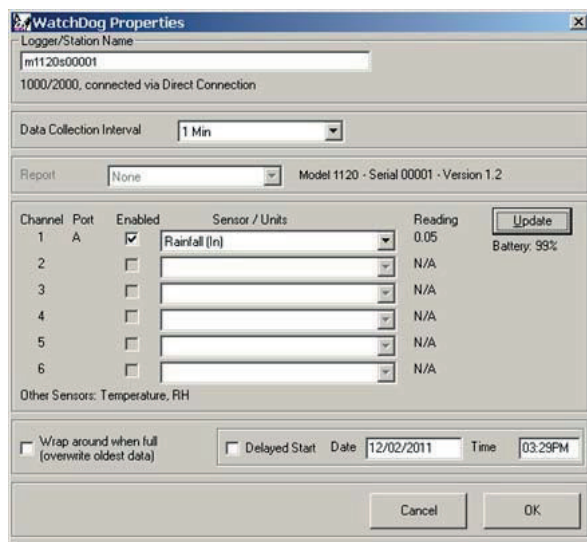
WatchDog Properties

×

Logger/Station Name

m1120s00001

1000/2000, connected via Direct Connection

Data Collection Interval 1 Min

Report None Model 1120 - Serial 00001 - Version 1.2

| Channel | Port | Enabled | Sensor / Units | Reading |
|---|---|---|---|---|
| 1 | A | ☑ | Rainfall (In) | 0.05 |
| 2 | | ☐ | | N/A |
| 3 | | ☐ | | N/A |
| 4 | | ☐ | | N/A |
| 5 | | ☐ | | N/A |
| 6 | | ☐ | | N/A |

Update

Battery: 99%

Other Sensors: Temperature, RH

Wrap around when full (overwrite oldest data)

Delayed Start Date 12/02/2011 Time 03:29PM

Cancel

OK